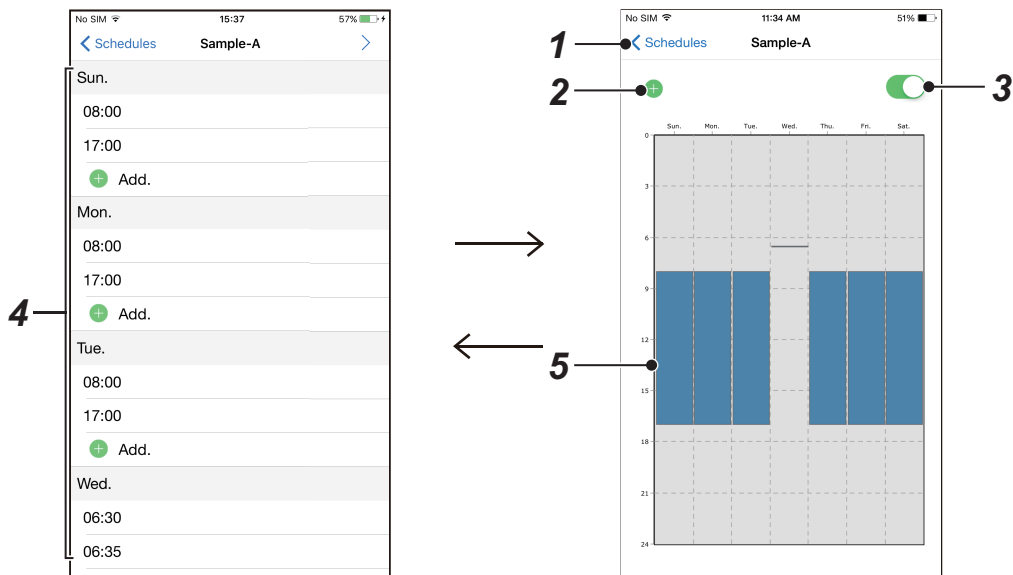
No SIM 15:37 57%

Schedules Sample-A

Sun.

08:00

17:00

Add.

Mon.

08:00

17:00

Add.

Tue.

08:00

17:00

Add.

Wed.

06:30

06:35

4

No SIM 11:34 AM 51%

1

Schedules Sample-A

2

3

Sun. Mon. Tue. Wed. Thu. Fri. Sat.

0

3

6

9

12

15

18

21

24

5